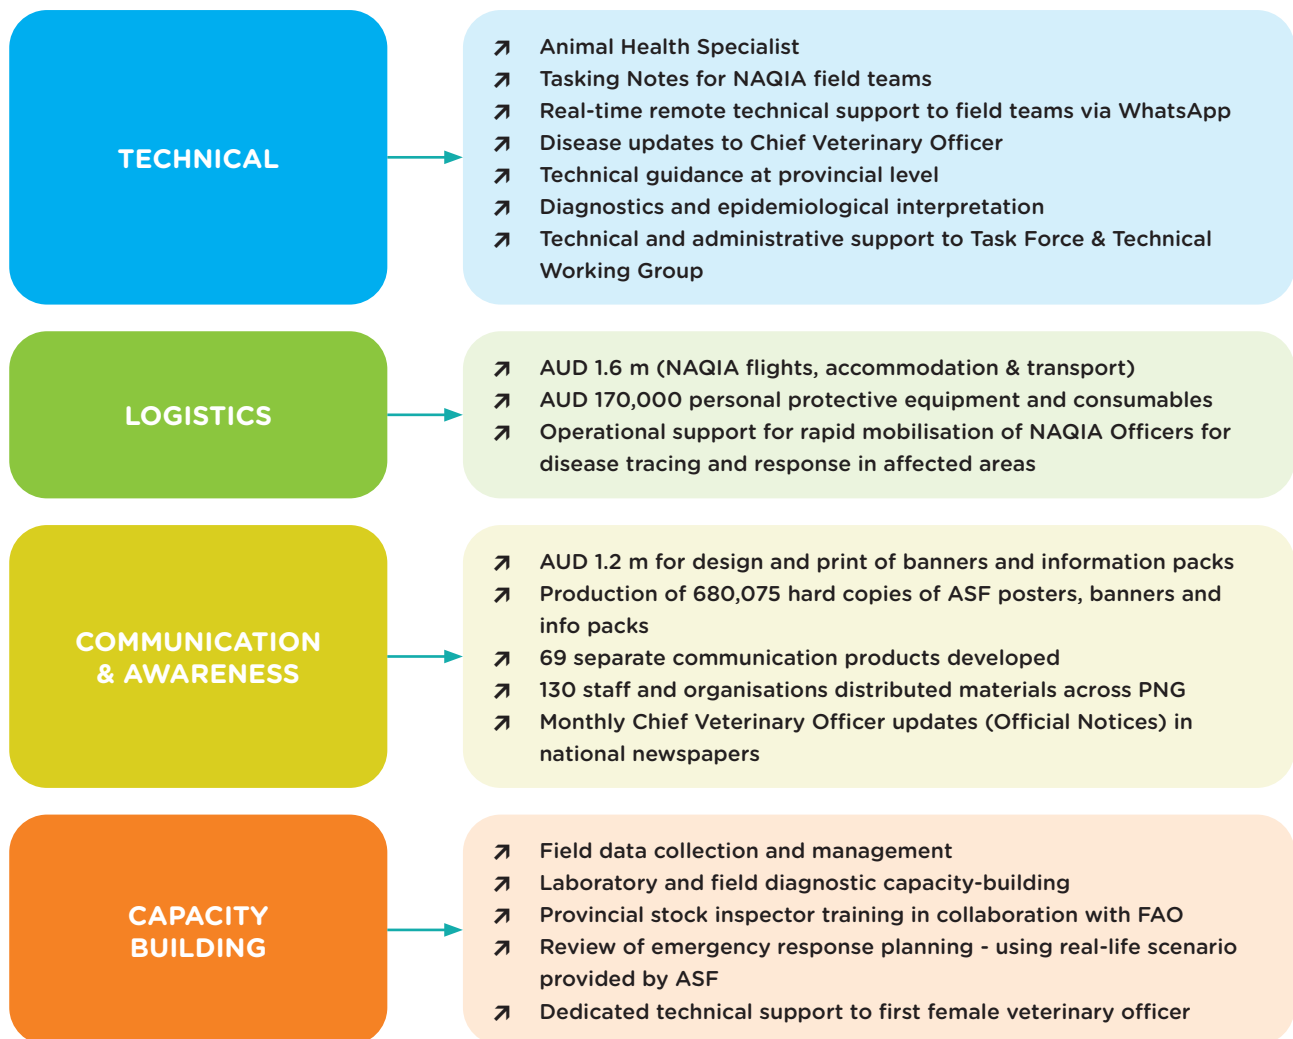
TECHNICAL

↗ Animal Health Specialist
↗ Tasking Notes for NAQIA field teams
↗ Real-time remote technical support to field teams via WhatsApp
↗ Disease updates to Chief Veterinary Officer
↗ Technical guidance at provincial level
↗ Diagnostics and epidemiological interpretation
↗ Technical and administrative support to Task Force & Technical Working Group

LOGISTICS

↗ AUD 1.6 m (NAQIA flights, accommodation & transport)
↗ AUD 170,000 personal protective equipment and consumables
↗ Operational support for rapid mobilisation of NAQIA Officers for disease tracing and response in affected areas

COMMUNICATION & AWARENESS

↗ AUD 1.2 m for design and print of banners and information packs
↗ Production of 680,075 hard copies of ASF posters, banners and info packs
↗ 69 separate communication products developed
↗ 130 staff and organisations distributed materials across PNG
↗ Monthly Chief Veterinary Officer updates (Official Notices) in national newspapers

CAPACITY BUILDING

↗ Field data collection and management
↗ Laboratory and field diagnostic capacity-building
↗ Provincial stock inspector training in collaboration with FAO
↗ Review of emergency response planning - using real-life scenario provided by ASF
↗ Dedicated technical support to first female veterinary officer